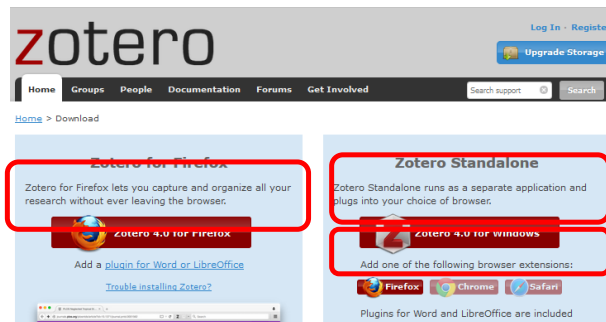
zotero

Log In · Register

Upgrade Storage

Home Groups People Documentation Forums Get Involved

Search support

Search

Home > Download

Zotero for Firefox

Zotero for Firefox lets you capture and organize all your research without ever leaving the browser.

Zotero 4.0 for Firefox

Add a plugin for Word or LibreOffice

Trouble installing Zotero?

Zotero Standalone

Zotero Standalone runs as a separate application and plugs into your choice of browser.

Zotero 4.0 for Windows

Add one of the following browser extensions:

Firefox Chrome Safari

Plugins for Word and LibreOffice are included